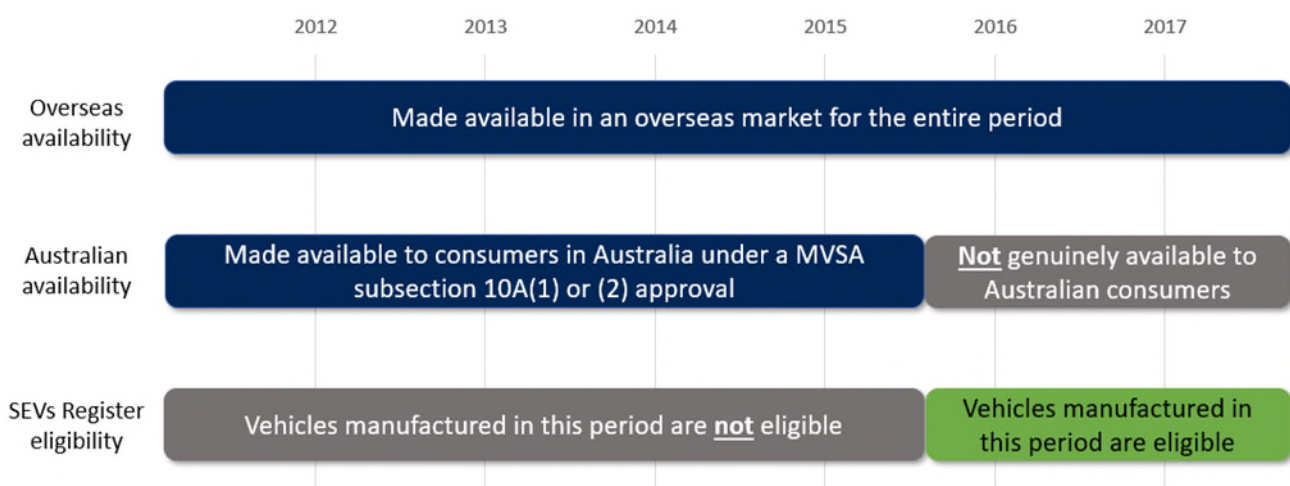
2012 2013 2014 2015 2016 2017

Overseas availability

Made available in an overseas market for the entire period

Australian availability

Made available to consumers in Australia under a MVSA subsection 10A(1) or (2) approval

Not genuinely available to Australian consumers

SEVs Register eligibility

Vehicles manufactured in this period are not eligible

Vehicles manufactured in this period are eligible